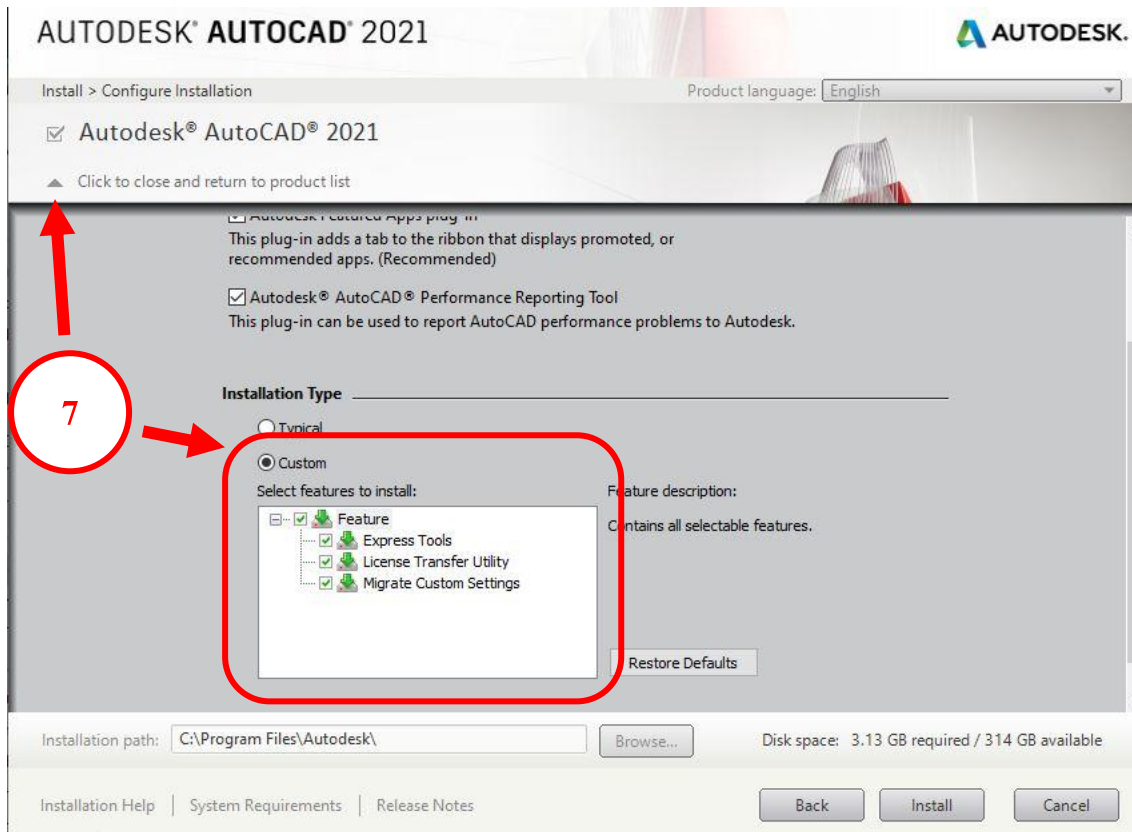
AUTODESK® AUTOCAD® 2021

AUTODESK.

Install > Configure Installation

Product language: English

Autodesk® AutoCAD® 2021

Click to close and return to product list

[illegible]

This plug-in adds a tab to the ribbon that displays promoted, or recommended apps. (Recommended)

Autodesk® AutoCAD® Performance Reporting Tool

This plug-in can be used to report AutoCAD performance problems to Autodesk.

7

Installation Type

Typical

Custom

Select features to install:

Feature

Express Tools

License Transfer Utility

Migrate Custom Settings

Feature description:

Contains all selectable features.

Restore Defaults

Installation path: C:\Program Files\Autodesk\

Browse...

Disk space: 3.13 GB required / 314 GB available

Installation Help | System Requirements | Release Notes

Back

Install

Cancel